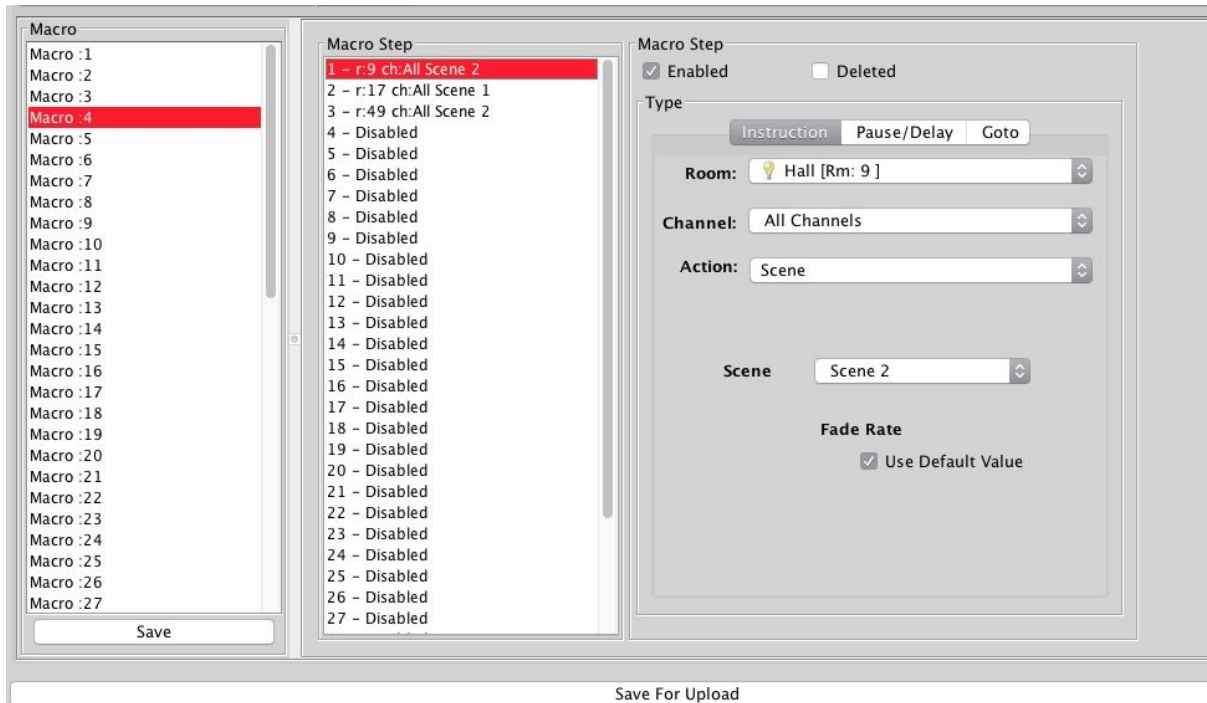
Macro
Macro :1
Macro :2
Macro :3
Macro :4
Macro :5
Macro :6
Macro :7
Macro :8
Macro :9
Macro :10
Macro :11
Macro :12
Macro :13
Macro :14
Macro :15
Macro :16
Macro :17
Macro :18
Macro :19
Macro :20
Macro :21
Macro :22
Macro :23
Macro :24
Macro :25
Macro :26
Macro :27
Save

Macro Step
1 – r:9 ch:All Scene 2
2 – r:17 ch:All Scene 1
3 – r:49 ch:All Scene 2
4 – Disabled
5 – Disabled
6 – Disabled
7 – Disabled
8 – Disabled
9 – Disabled
10 – Disabled
11 – Disabled
12 – Disabled
13 – Disabled
14 – Disabled
15 – Disabled
16 – Disabled
17 – Disabled
18 – Disabled
19 – Disabled
20 – Disabled
21 – Disabled
22 – Disabled
23 – Disabled
24 – Disabled
25 – Disabled
26 – Disabled
27 – Disabled

Macro Step
Enabled
Deleted
Type
Instruction
Pause/Delay
Goto
Room: Hall [Rm: 9 ]
Channel: All Channels
Action: Scene
Scene Scene 2
Fade Rate
Use Default Value

Save For Upload